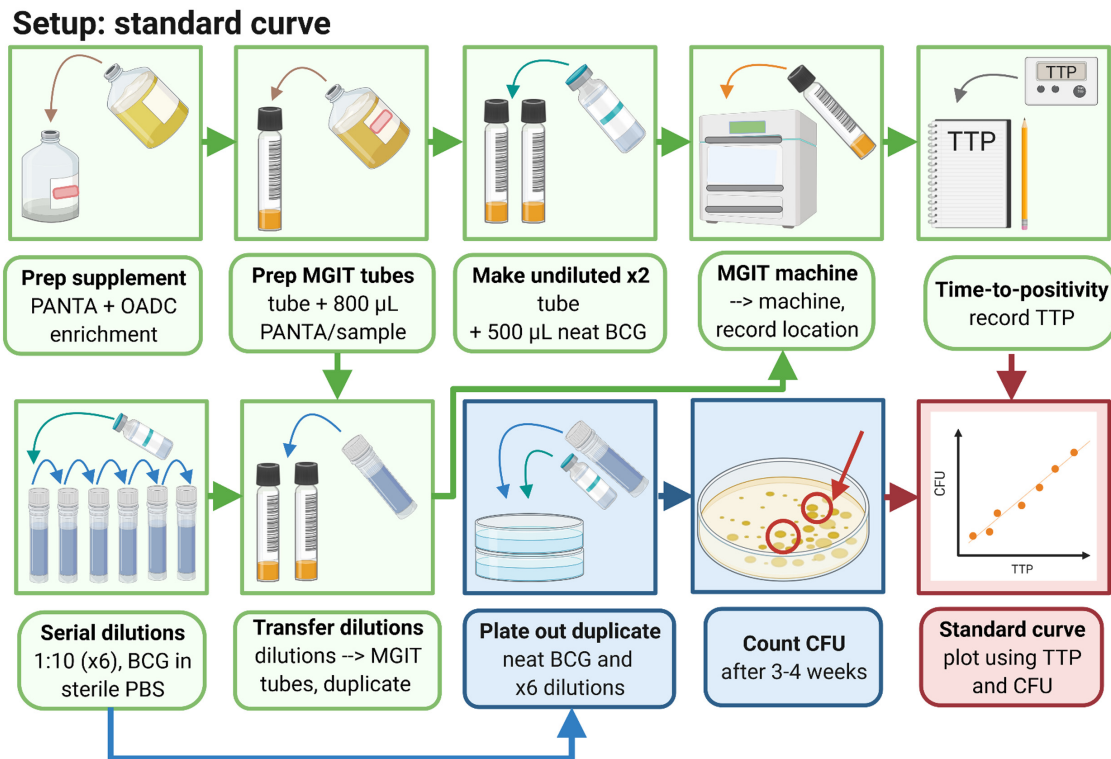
Setup: standard curve

TTP

TTP

Prep supplement
PANTA + OADC enrichment

Prep MGIT tubes
tube + 800 µL PANTA/sample

Make undiluted x2
tube
+ 500 µL neat BCG

MGIT machine
--> machine, record location

Time-to-positivity
record TTP

CFU

TTP

Serial dilutions
1:10 (x6), BCG in sterile PBS

Transfer dilutions
dilutions --> MGIT tubes, duplicate

Plate out duplicate
neat BCG and x6 dilutions

Count CFU
after 3-4 weeks

Standard curve
plot using TTP and CFU